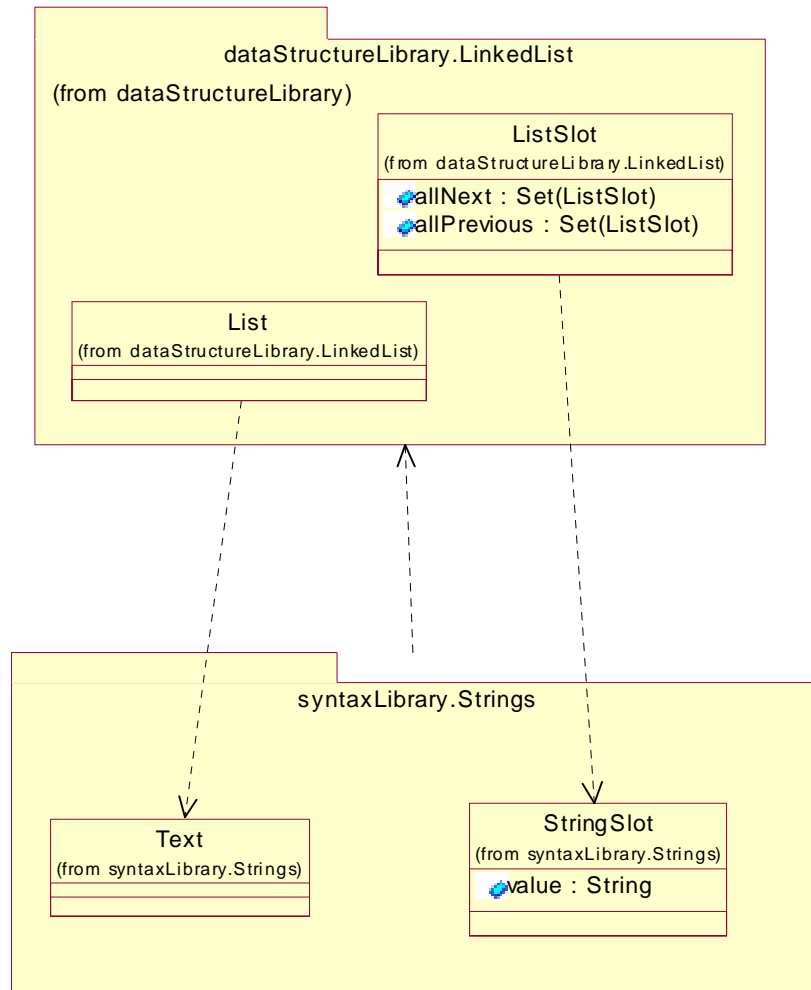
dataStructureLibrary.LinkedList

(from dataStructureLibrary)

ListSlot
(from dataStructureLibrary.LinkedList)

allNext : Set(ListSlot)
allPrevious : Set(ListSlot)

List
(from dataStructureLibrary.LinkedList)

syntaxLibrary.Strings

Text
(from syntaxLibrary.Strings)

StringSlot
(from syntaxLibrary.Strings)

value : String